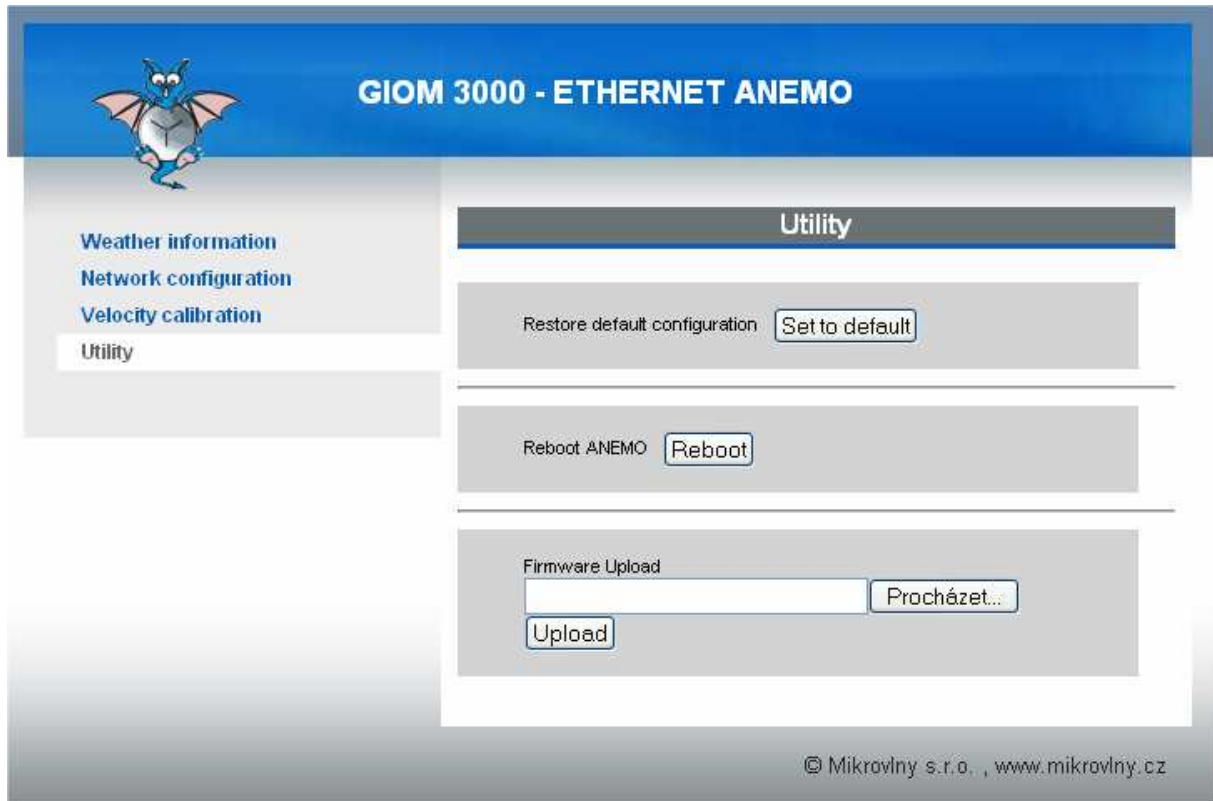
GIOM 3000 - ETHERNET ANEMO

Weather information
Network configuration
Velocity calibration
Utility

Utility

Restore default configuration Set to default

Reboot ANEMO Reboot

Firmware Upload
Procházet...
Upload

© Mikrovlny s.r.o. , www.mikrovlny.cz